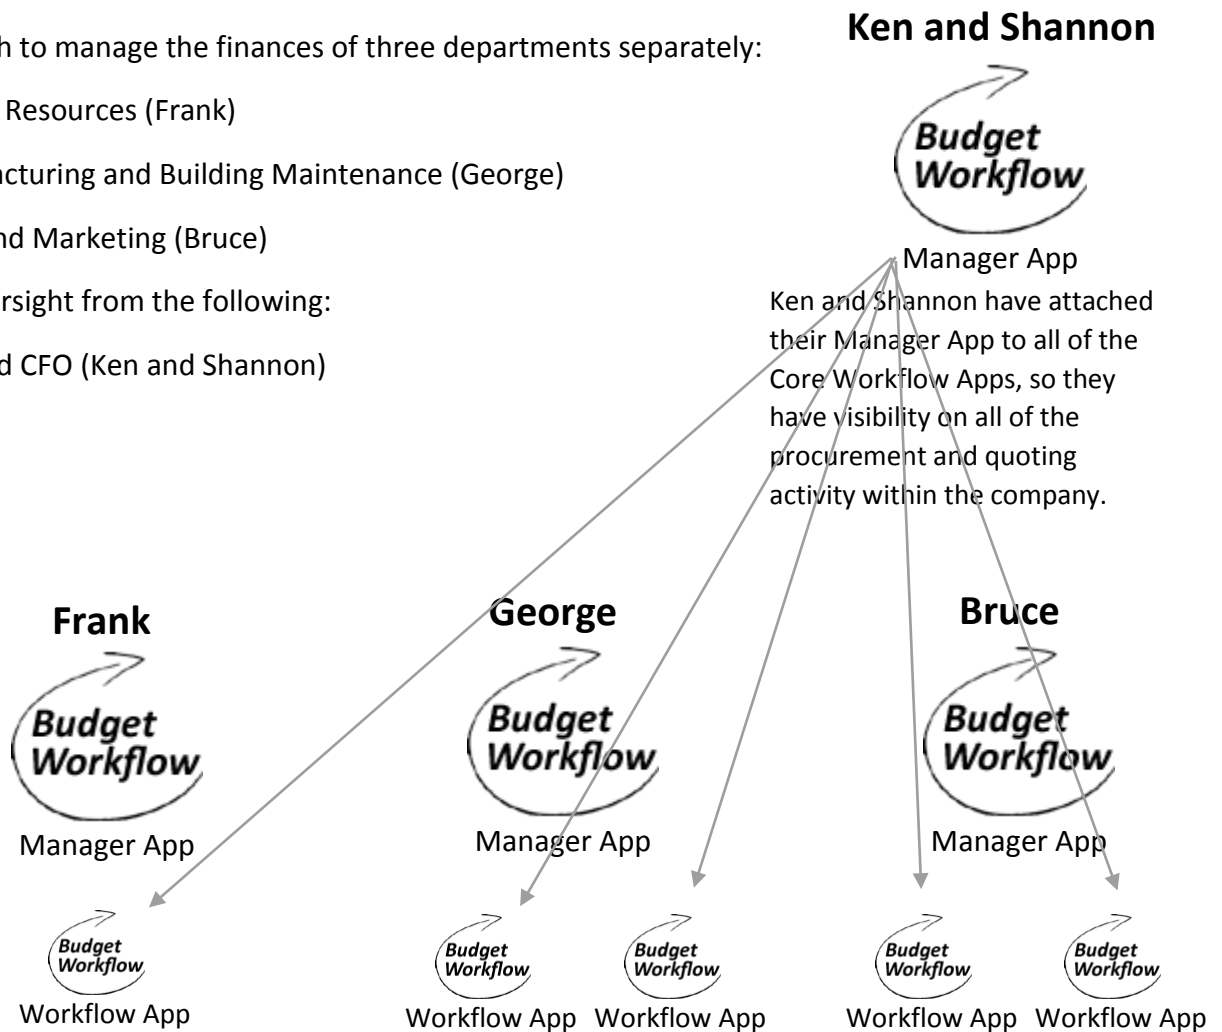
h to manage the finances of three departments separately:

Resources (Frank)

cturing and Building Maintenance (George)

nd Marketing (Bruce)

rsight from the following:

d CFO (Ken and Shannon)

Ken and Shannon

Budget Workflow

Manager App

Ken and Shannon have attached their Manager App to all of the Core Workflow Apps, so they have visibility on all of the procurement and quoting activity within the company.

Frank

Budget Workflow

Manager App

George

Budget Workflow

Manager App

Bruce

Budget Workflow

Manager App

Budget Workflow

Workflow App

Budget Workflow

Workflow App

Budget Workflow

Workflow App

Budget Workflow

Workflow App

Budget Workflow

Workflow App